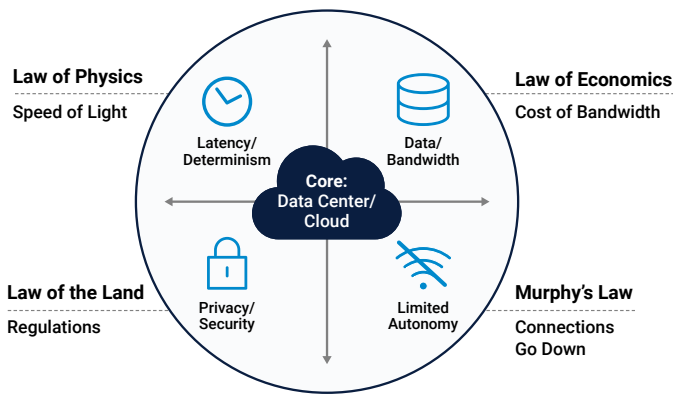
Law of Physics
Speed of Light

Law of Economics
Cost of Bandwidth

Latency/
Determinism

Data/
Bandwidth

Core:
Data Center/
Cloud

Privacy/
Security

Limited
Autonomy

Law of the Land
Regulations

Murphy's Law
Connections
Go Down